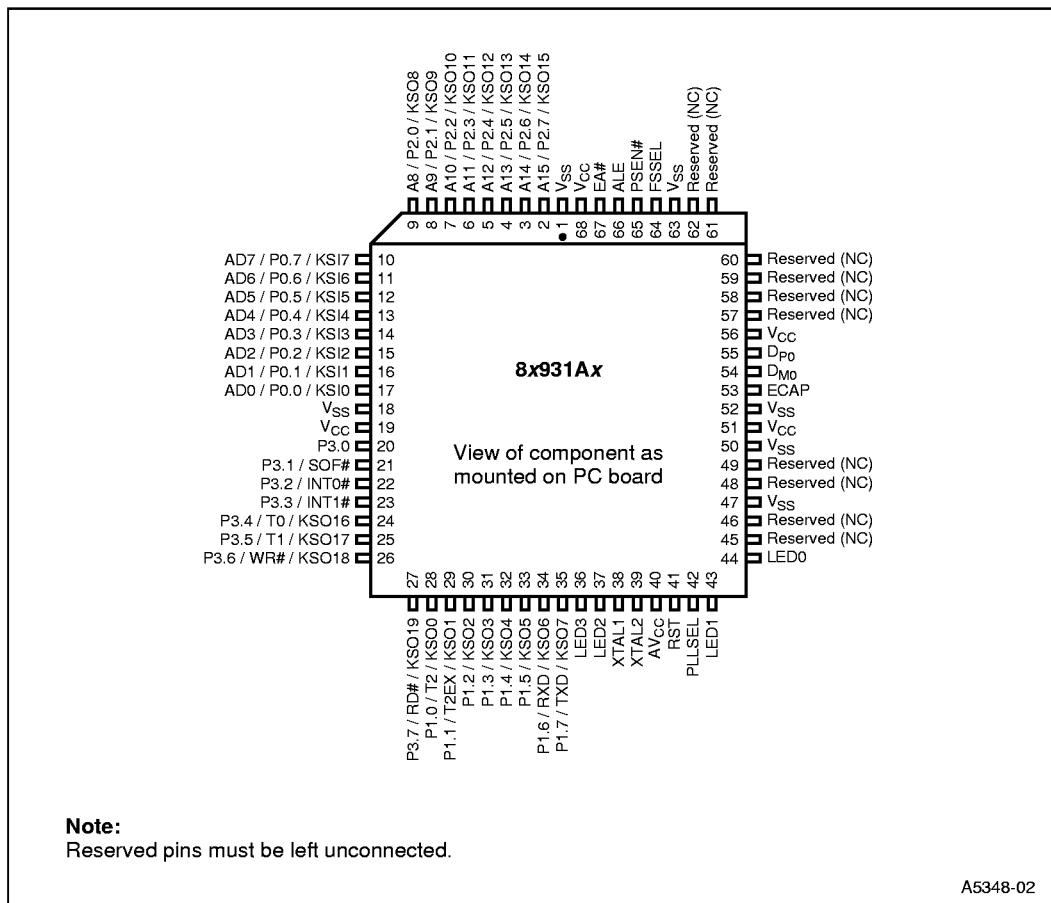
A8 / P2.0 / KSO8 9
A9 / P2.1 / KSO9 8
A10 / P2.2 / KSO10 7
A11 / P2.3 / KSO11 6
A12 / P2.4 / KSO12 5
A13 / P2.5 / KSO13 4
A14 / P2.6 / KSO14 3
A15 / P2.7 / KSO15 2
$V_{SS}$ 1
$V_{CC}$ 68
EA# 67
ALE 66
PSEN# 65
FSSEL 64
$V_{SS}$ 63
Reserved (NC) 62
Reserved (NC) 61

AD7 / P0.7 / KSI7 10
AD6 / P0.6 / KSI6 11
AD5 / P0.5 / KSI5 12
AD4 / P0.4 / KSI4 13
AD3 / P0.3 / KSI3 14
AD2 / P0.2 / KSI2 15
AD1 / P0.1 / KSI1 16
AD0 / P0.0 / KSI0 17
$V_{SS}$ 18
$V_{CC}$ 19
P3.0 20
P3.1 / SOF# 21
P3.2 / INT0# 22
P3.3 / INT1# 23
P3.4 / T0 / KSO16 24
P3.5 / T1 / KSO17 25
P3.6 / WR# / KSO18 26

8x931Ax

View of component as mounted on PC board

60 Reserved (NC)
59 Reserved (NC)
58 Reserved (NC)
57 Reserved (NC)
56 $V_{CC}$
55 $D_{P0}$
54 $D_{M0}$
53 ECAP
52 $V_{SS}$
51 $V_{CC}$
50 $V_{SS}$
49 Reserved (NC)
48 Reserved (NC)
47 $V_{SS}$
46 Reserved (NC)
45 Reserved (NC)
44 LED0

27 P3.7 / RD# / KSO19
28 P1.0 / T2 / KSO0
29 P1.1 / T2EX / KSO1
30 P1.2 / KSO2
31 P1.3 / KSO3
32 P1.4 / KSO4
33 P1.5 / KSO5
34 P1.6 / RXD / KSO6
35 P1.7 / TXD / KSO7
36 LED3
37 LED2
38 XTAL1
39 XTAL2
40 $AV_{CC}$
41 RST
42 PLLSEL
43 LED1

Note:
Reserved pins must be left unconnected.

A5348-02